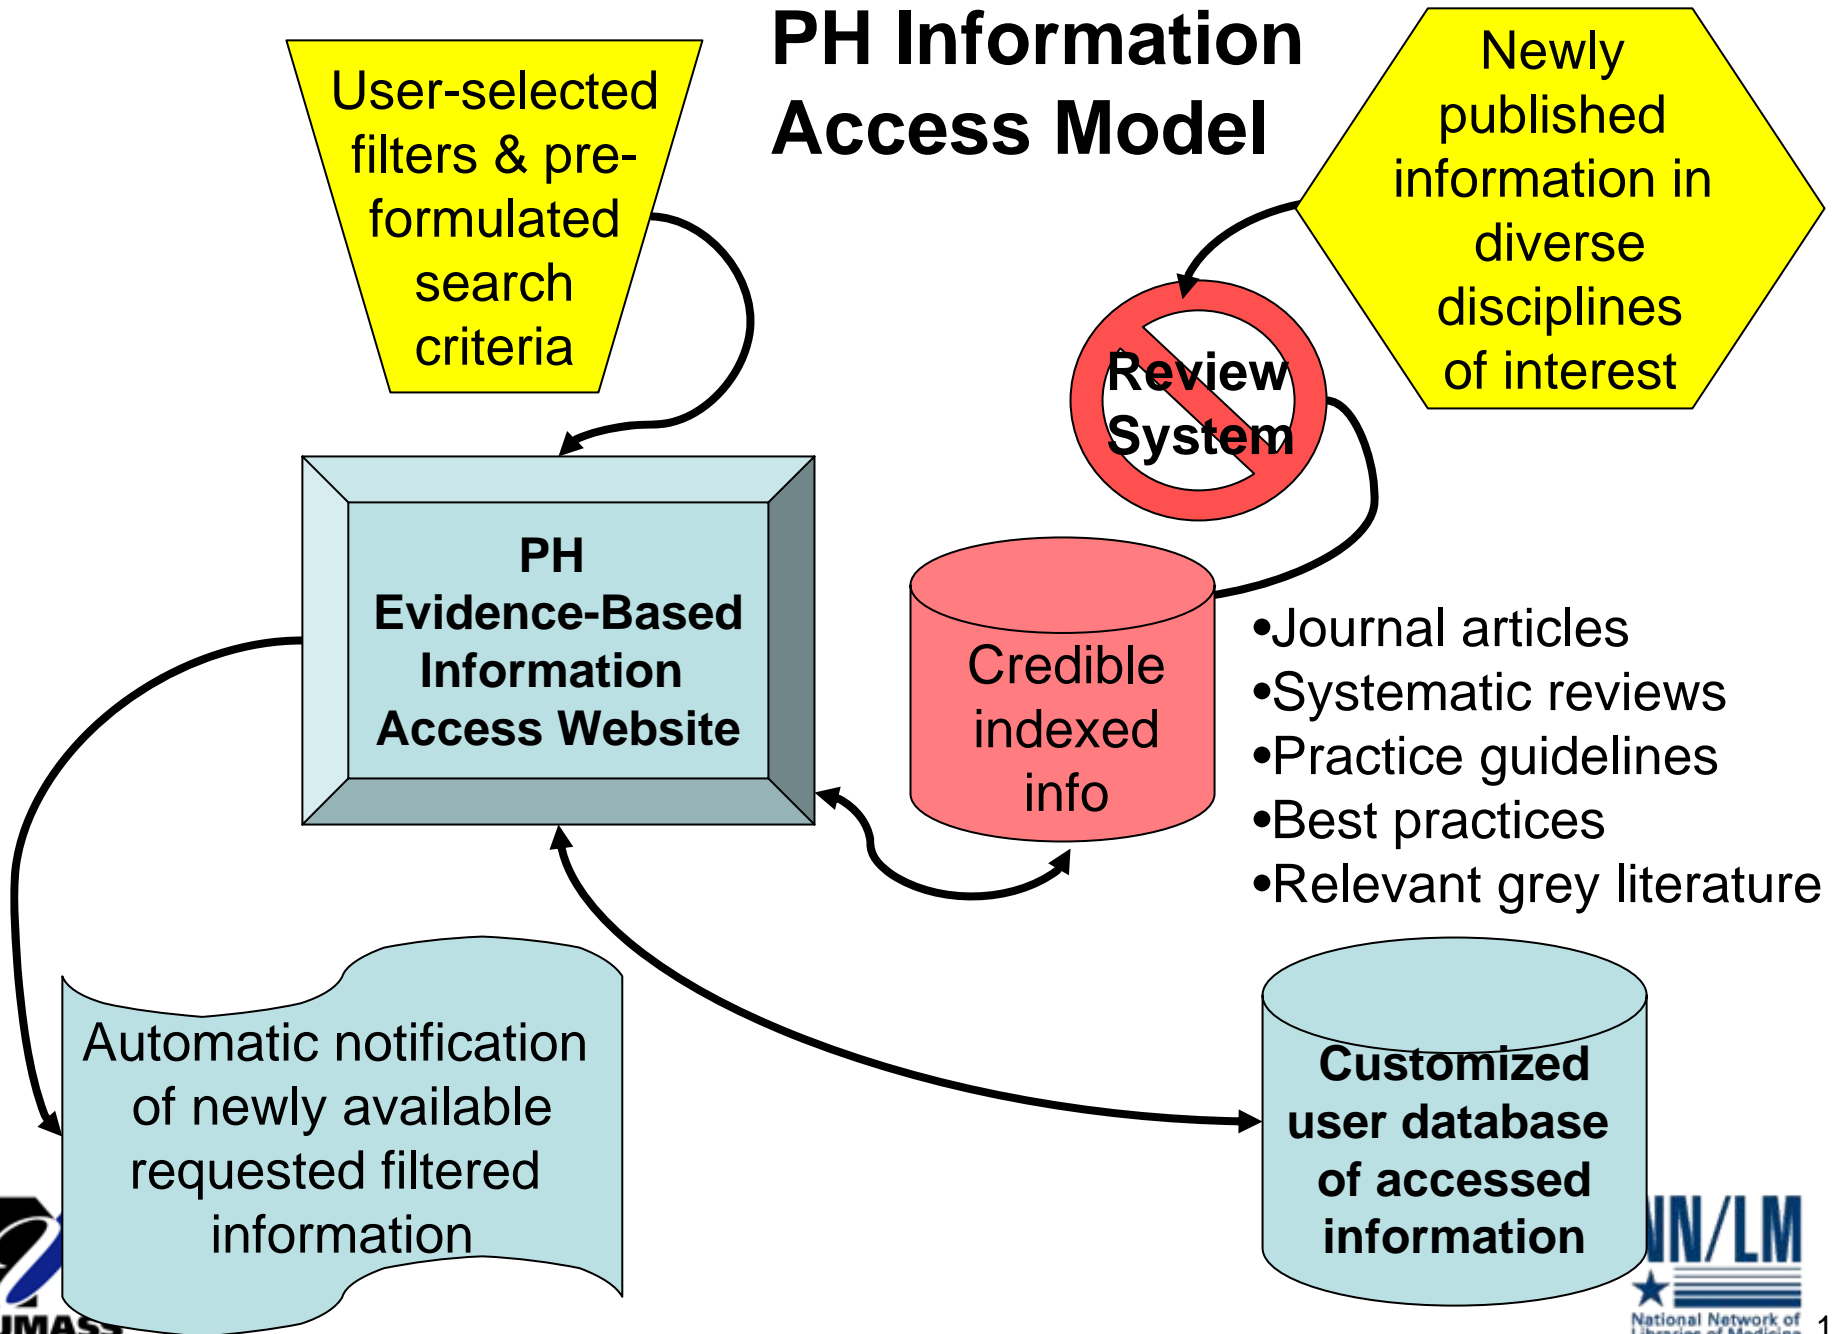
PH Information Access Model

User-selected filters & pre-formulated search criteria

Newly published information in diverse disciplines of interest

Review System

PH Evidence-Based Information Access Website

Credible indexed info

•Journal articles
•Systematic reviews
•Practice guidelines
•Best practices
•Relevant grey literature

Automatic notification of newly available requested filtered information

Customized user database of accessed information

UMASS

NN/LM

National Network of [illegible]

1